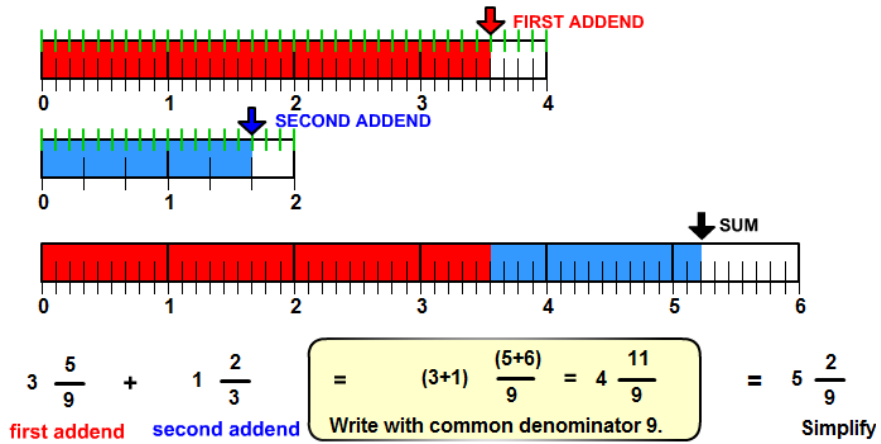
FIRST ADDEND

0 1 2 3 4

SECOND ADDEND

0 1 2

SUM

0 1 2 3 4 5 6

$3\frac{5}{9}$ + $1\frac{2}{3}$

first addend second addend

= $(3+1)\frac{(5+6)}{9}$ = $4\frac{11}{9}$

Write with common denominator 9.

= $5\frac{2}{9}$

Simplify